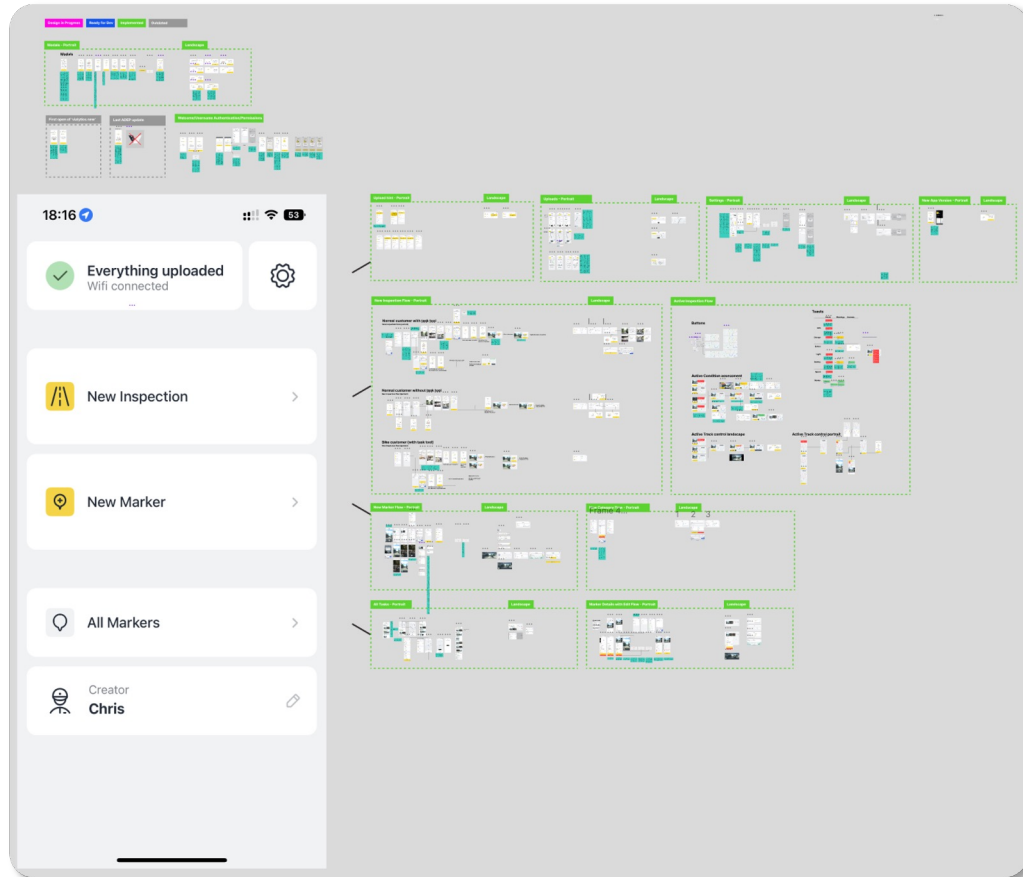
Design in Progress Ready for Dev Implemented Obsolete

Modals - Portrait

Landscape

Modals

Last AMSP update

Welcome/Onboarding/Authentication/Permissions

18:16

53

Everything uploaded
Wifi connected

New Inspection

New Marker

All Markers

Creator
Chris

Uploads Grid - Portrait

Landscape

Uploads - Portrait

Landscape

Settings - Portrait

Landscape

New App Version - Portrait

Landscape

New Inspection Flow - Portrait

Landscape

Active Inspection Flow

Normal customer with task tool

Buttons

Toasts

Normal customer without task tool

Active Condition assessment

Bike customer (with task tool)

Active Track control landscape

Active Track control portrait

New Marker Flow - Portrait

Landscape

Frame 4

Landscape

1 2 3

All Tasks - Portrait

Landscape

Marker Details with Edit Flow - Portrait

Landscape